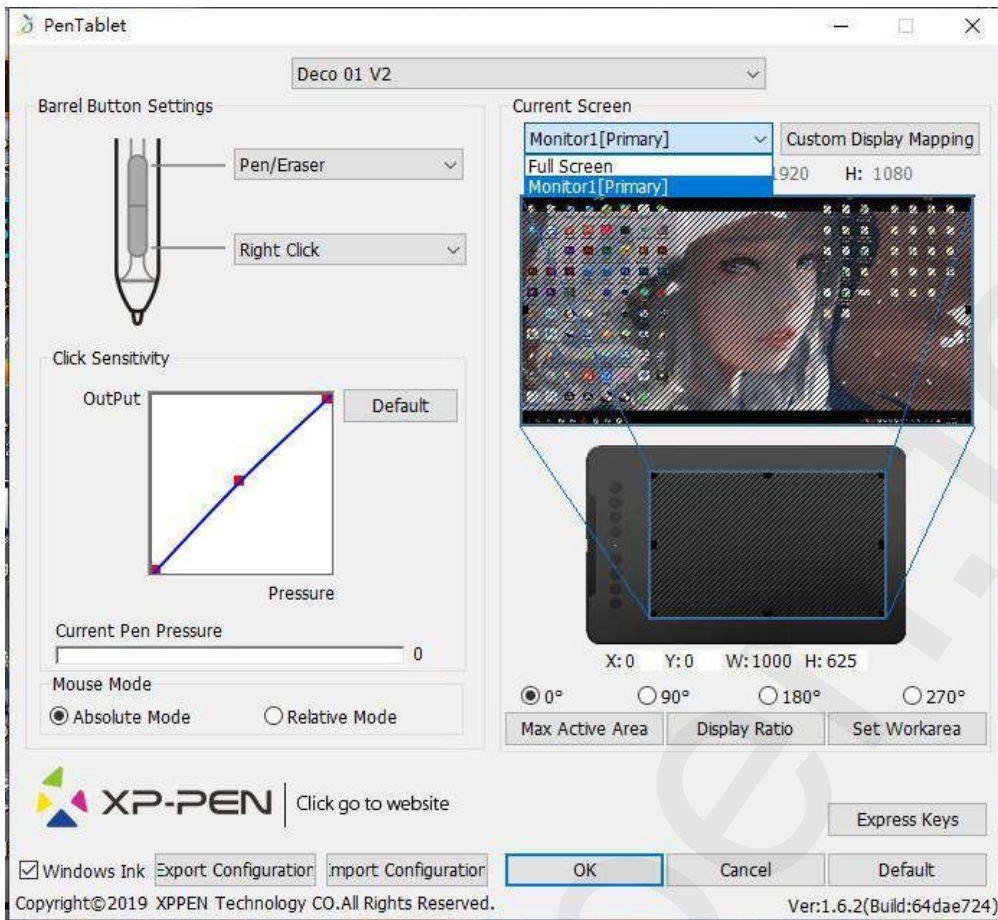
PenTablet

Deco 01 V2

Barrel Button Settings

Pen/Eraser

Right Click

Click Sensitivity

OutPut

Default

Pressure

Current Pen Pressure

0

Mouse Mode

Absolute Mode

Relative Mode

Current Screen

Monitor1[Primary]

Custom Display Mapping

Full Screen

Monitor1[Primary]

1920 H: 1080

X: 0 Y: 0 W: 1000 H: 625

0°

90°

180°

270°

Max Active Area

Display Ratio

Set Workarea

XP-PEN

Click go to website

Express Keys

Windows Ink

Export Configuratior

Import Configuratior

OK

Cancel

Default

Copyright©2019 XPPEN Technology CO.All Rights Reserved.

Ver:1.6.2(Build:64dae724)